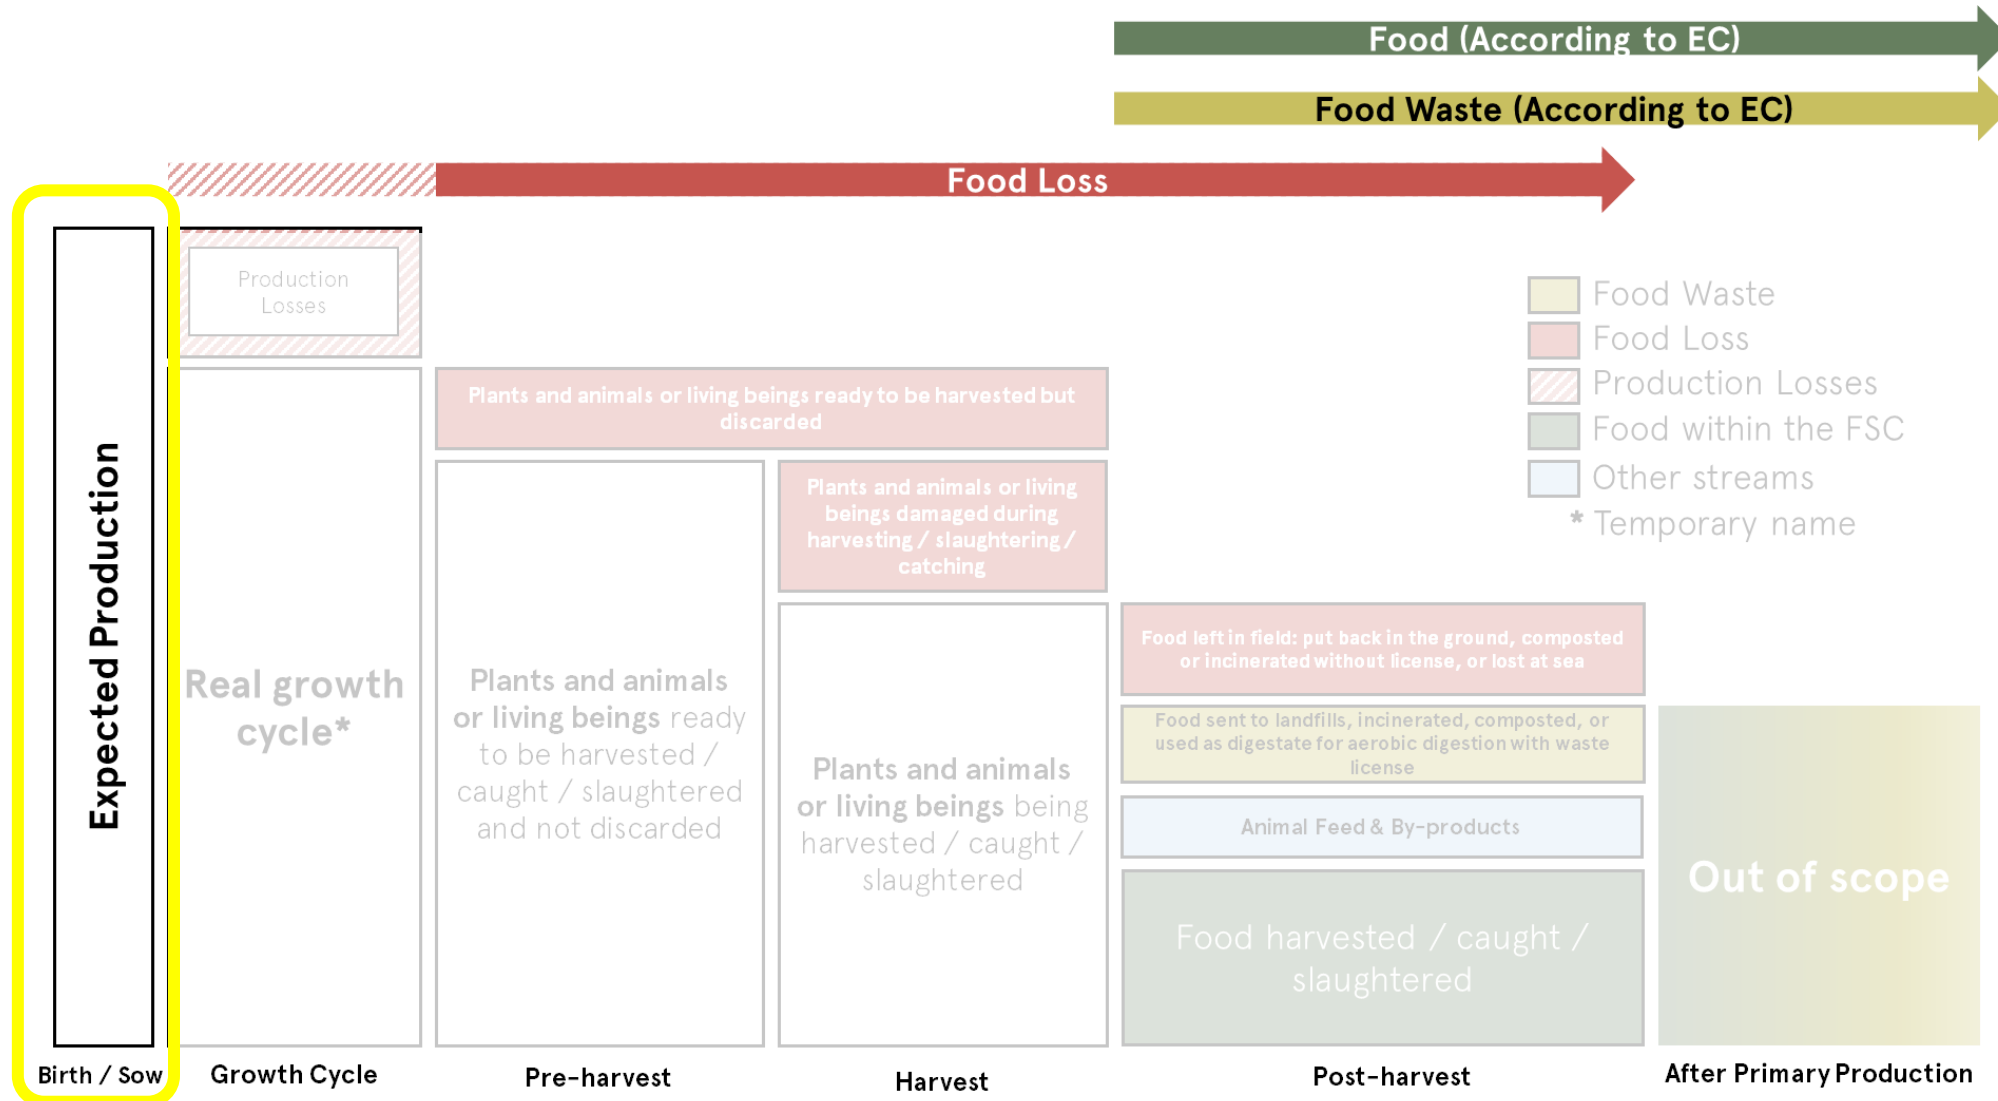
Food (According to EC)

Food Waste (According to EC)

Food Loss

Food Waste
Food Loss
Production Losses
Food within the FSC
Other streams
* Temporary name

Expected Production

Production Losses

Real growth cycle*

Plants and animals or living beings ready to be harvested but discarded

Plants and animals or living beings ready to be harvested / caught / slaughtered and not discarded

Plants and animals or living beings damaged during harvesting / slaughtering / catching

Plants and animals or living beings being harvested / caught / slaughtered

Food left in field: put back in the ground, composted or incinerated without license, or lost at sea

Food sent to landfills, incinerated, composted, or used as digestate for aerobic digestion with waste license

Animal Feed & By-products

Food harvested / caught / slaughtered

Out of scope

Birth / Sow

Growth Cycle

Pre-harvest

Harvest

Post-harvest

After Primary Production